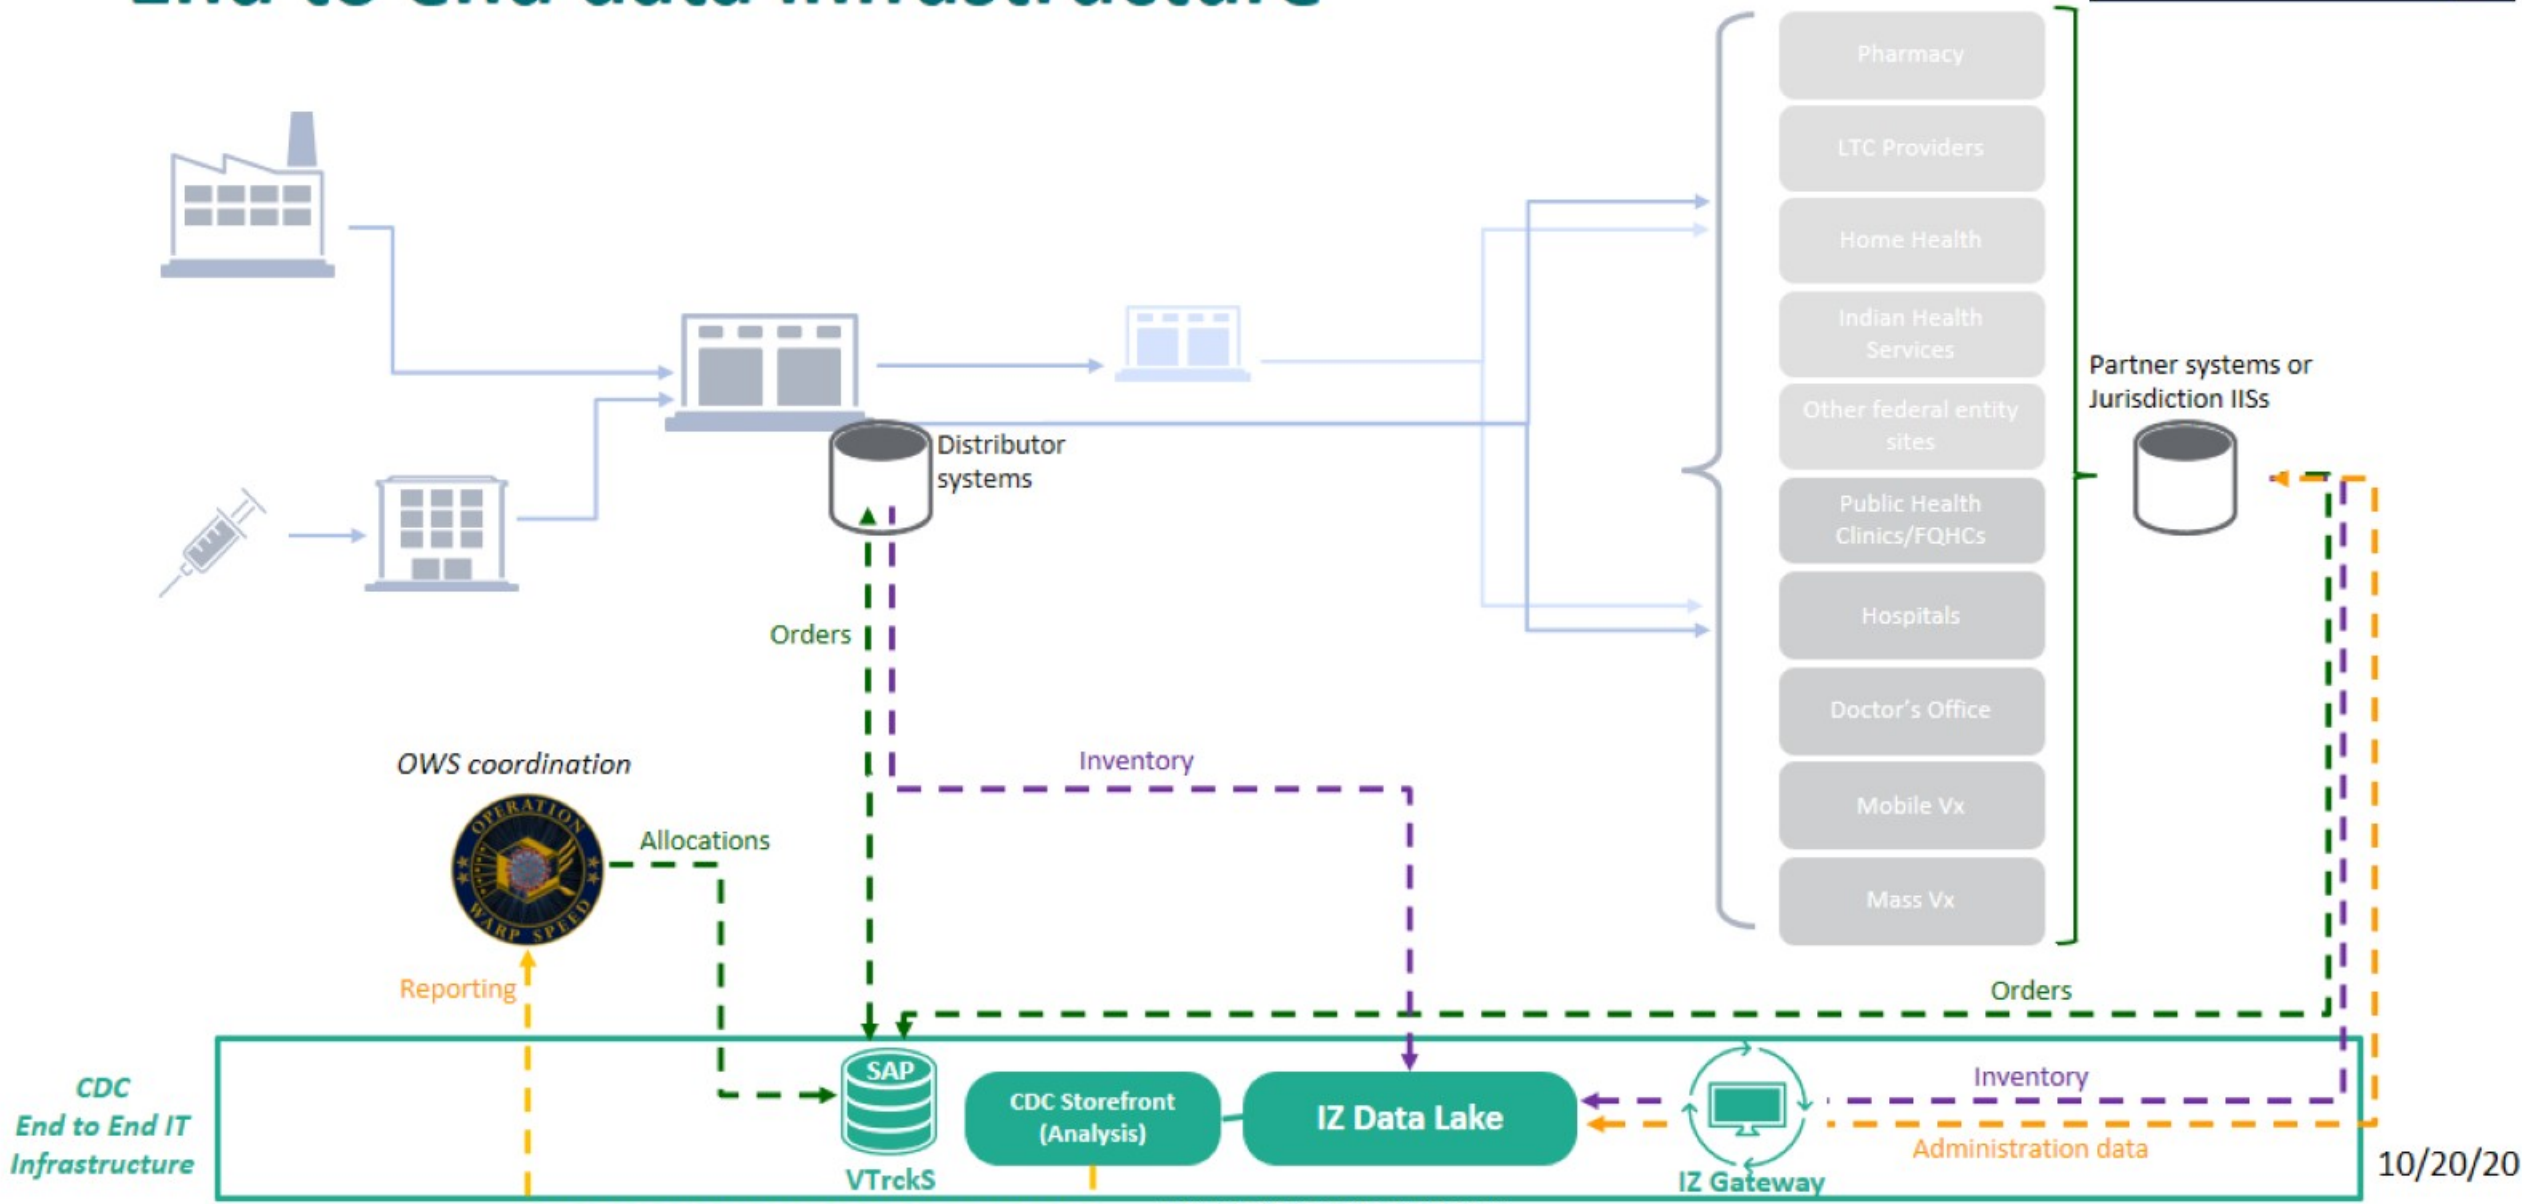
End to end data infrastructure

Pharmacy

LTC Providers

Home Health

Indian Health Services

Other federal entity sites

Public Health Clinics/FQHCs

Hospitals

Doctor's Office

Mobile Vx

Mass Vx

Partner systems or Jurisdiction IISs

Distributor systems

Orders

Inventory

OWS coordination

OPERATION WARP SPEED

Allocations

Reporting

Orders

CDC End to End IT Infrastructure

SAP

VTrckS

CDC Storefront (Analysis)

IZ Data Lake

IZ Gateway

Inventory

Administration data

10/20/20